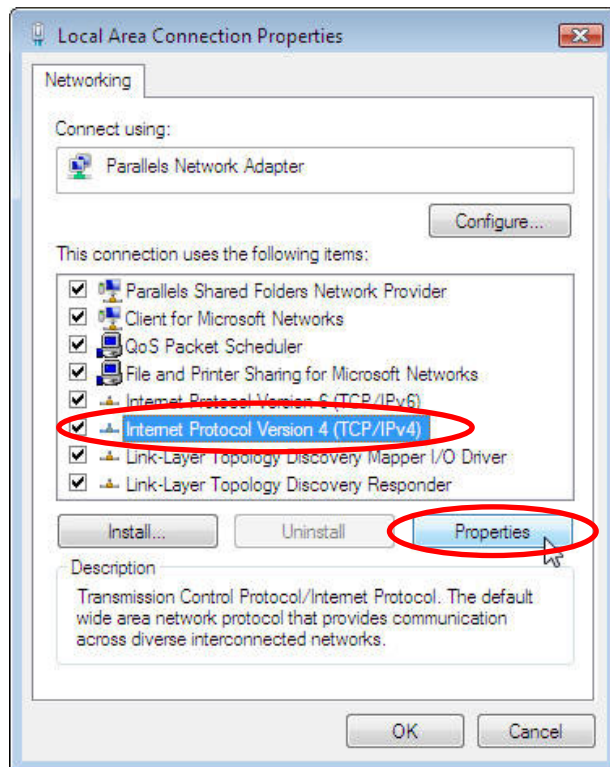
Local Area Connection Properties

Networking

Connect using:

Parallels Network Adapter

Configure...

This connection uses the following items:

Parallels Shared Folders Network Provider
Client for Microsoft Networks
QoS Packet Scheduler
File and Printer Sharing for Microsoft Networks
Internet Protocol Version 6 (TCP/IPv6)
Internet Protocol Version 4 (TCP/IPv4)
Link-Layer Topology Discovery Mapper I/O Driver
Link-Layer Topology Discovery Responder

Install...
Uninstall
Properties

Description
Transmission Control Protocol/Internet Protocol. The default wide area network protocol that provides communication across diverse interconnected networks.

OK
Cancel